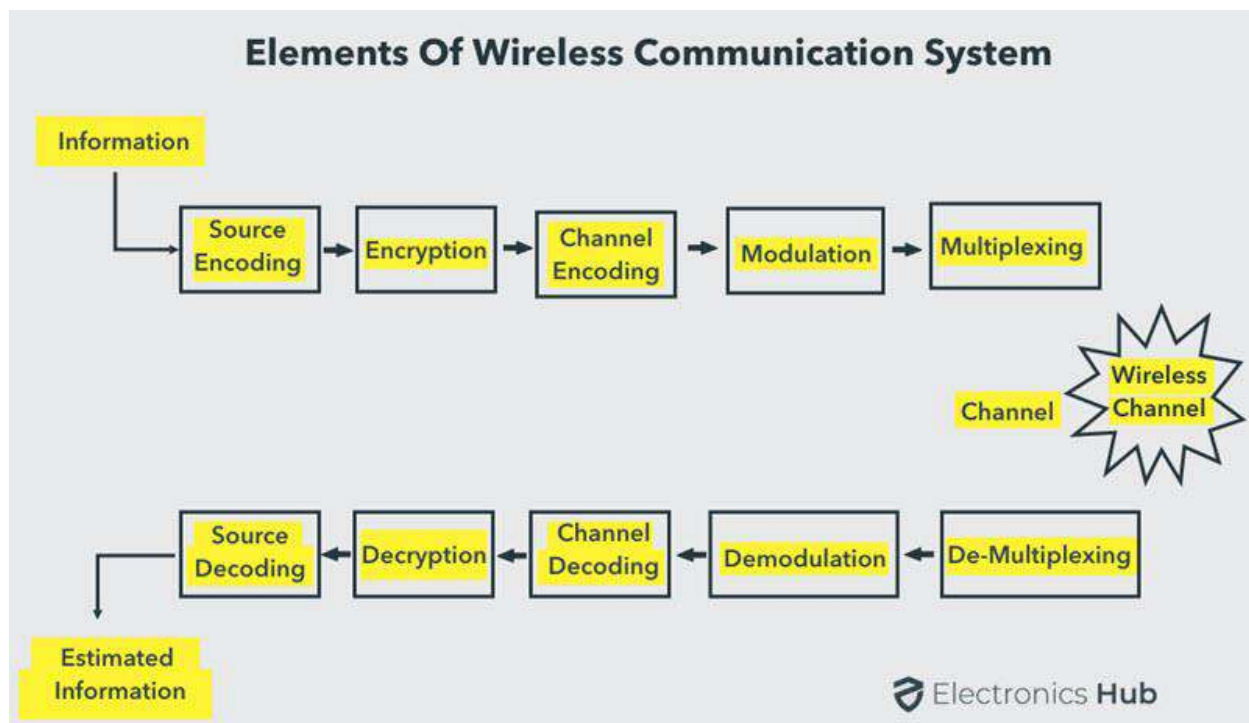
Elements Of Wireless Communication System

Information

Source Encoding

Encryption

Channel Encoding

Modulation

Multiplexing

Channel

Wireless Channel

Source Decoding

Decryption

Channel Decoding

Demodulation

De-Multiplexing

Estimated Information

Electronics Hub